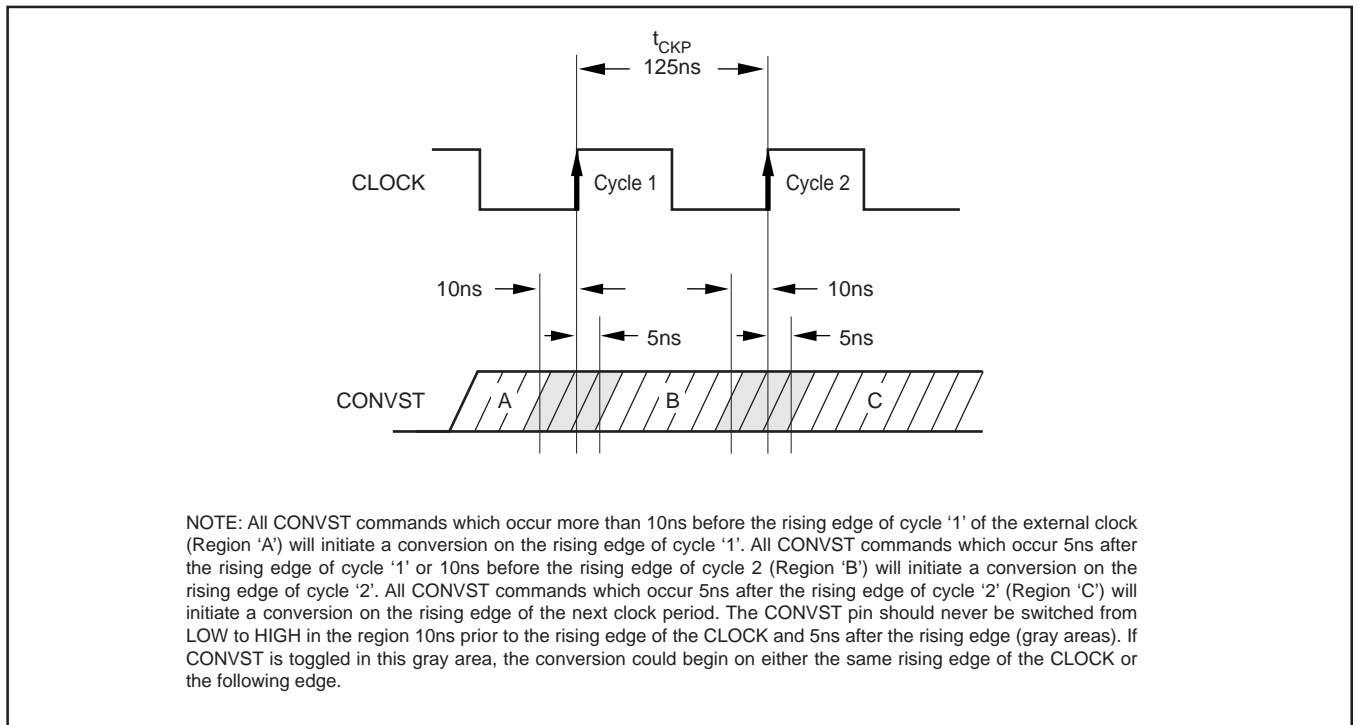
$t_{CKP}$
125ns

CLOCK

Cycle 1

Cycle 2

10ns

10ns

5ns

5ns

CONVST

A

B

C

NOTE: All CONVST commands which occur more than 10ns before the rising edge of cycle ‘1’ of the external clock (Region ‘A’) will initiate a conversion on the rising edge of cycle ‘1’. All CONVST commands which occur 5ns after the rising edge of cycle ‘1’ or 10ns before the rising edge of cycle 2 (Region ‘B’) will initiate a conversion on the rising edge of cycle ‘2’. All CONVST commands which occur 5ns after the rising edge of cycle ‘2’ (Region ‘C’) will initiate a conversion on the rising edge of the next clock period. The CONVST pin should never be switched from LOW to HIGH in the region 10ns prior to the rising edge of the CLOCK and 5ns after the rising edge (gray areas). If CONVST is toggled in this gray area, the conversion could begin on either the same rising edge of the CLOCK or the following edge.